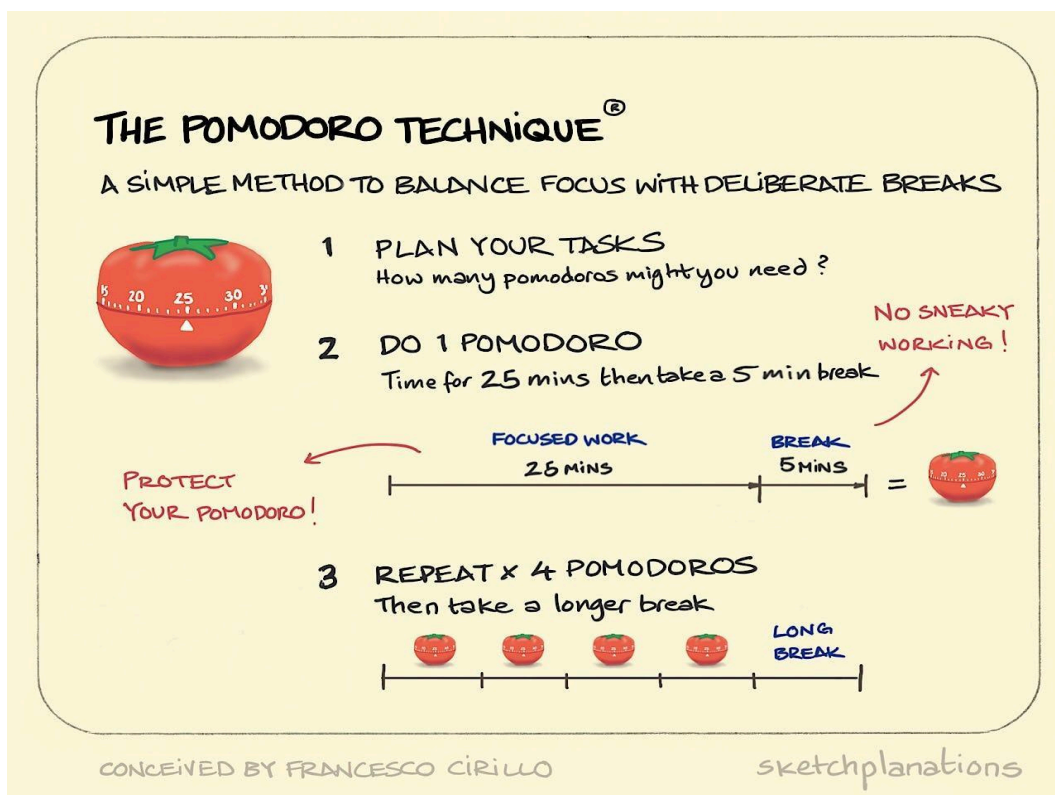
THE POMODORO TECHNIQUE®

A SIMPLE METHOD TO BALANCE FOCUS WITH DELIBERATE BREAKS

15 20 25 30 35

1 PLAN YOUR TASKS
How many pomodoros might you need?

NO SNEAKY WORKING!

2 DO 1 POMODORO
Time for 25 mins then take a 5 min break

PROTECT YOUR POMODORO!

FOCUSED WORK
25 MINS

BREAK
5 MINS

=

3 REPEAT x 4 POMODOROS
Then take a longer break

LONG BREAK

CONCEIVED BY FRANCESCO CIRILLO

sketchplanations